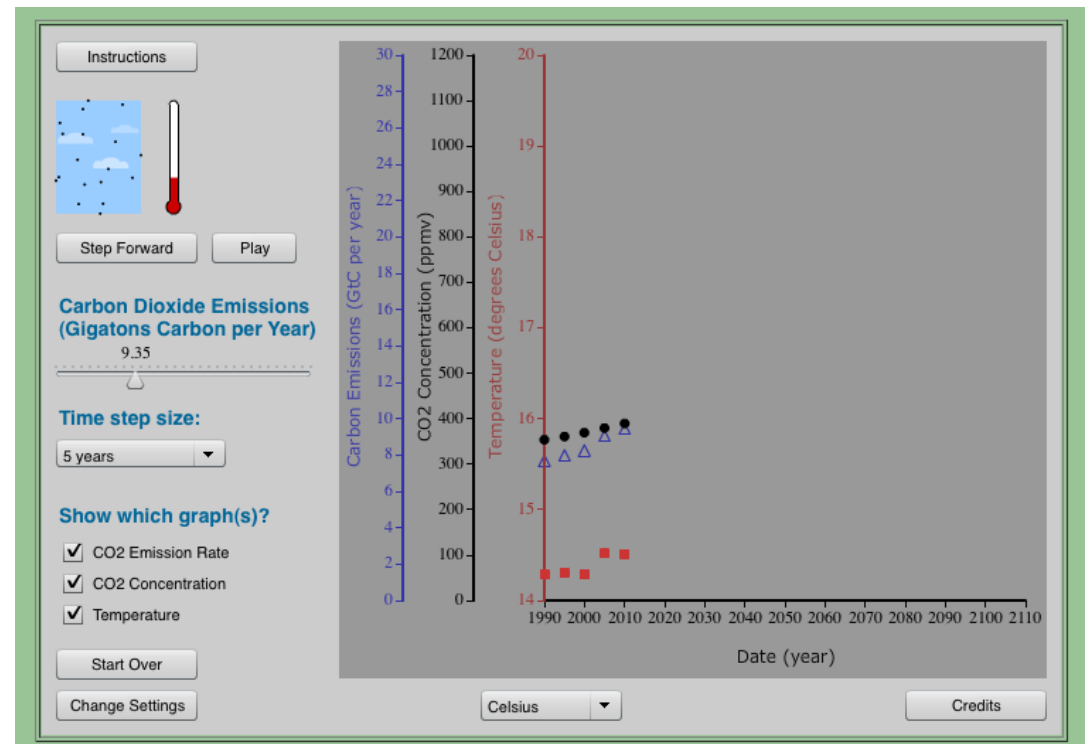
Instructions

Step Forward

Play

Carbon Dioxide Emissions (Gigatons Carbon per Year)

9.35

Time step size:

5 years

Show which graph(s)?

CO2 Emission Rate

CO2 Concentration

Temperature

Start Over

Change Settings

Carbon Emissions (GtC per year)

30 28 26 24 22 20 18 16 14 12 10 8 6 4 2 0

CO2 Concentration (ppmv)

1200 1100 1000 900 800 700 600 500 400 300 200 100 0

Temperature (degrees Celsius)

20 19 18 17 16 15 14

1990 2000 2010 2020 2030 2040 2050 2060 2070 2080 2090 2100 2110

Date (year)

Celsius

Credits